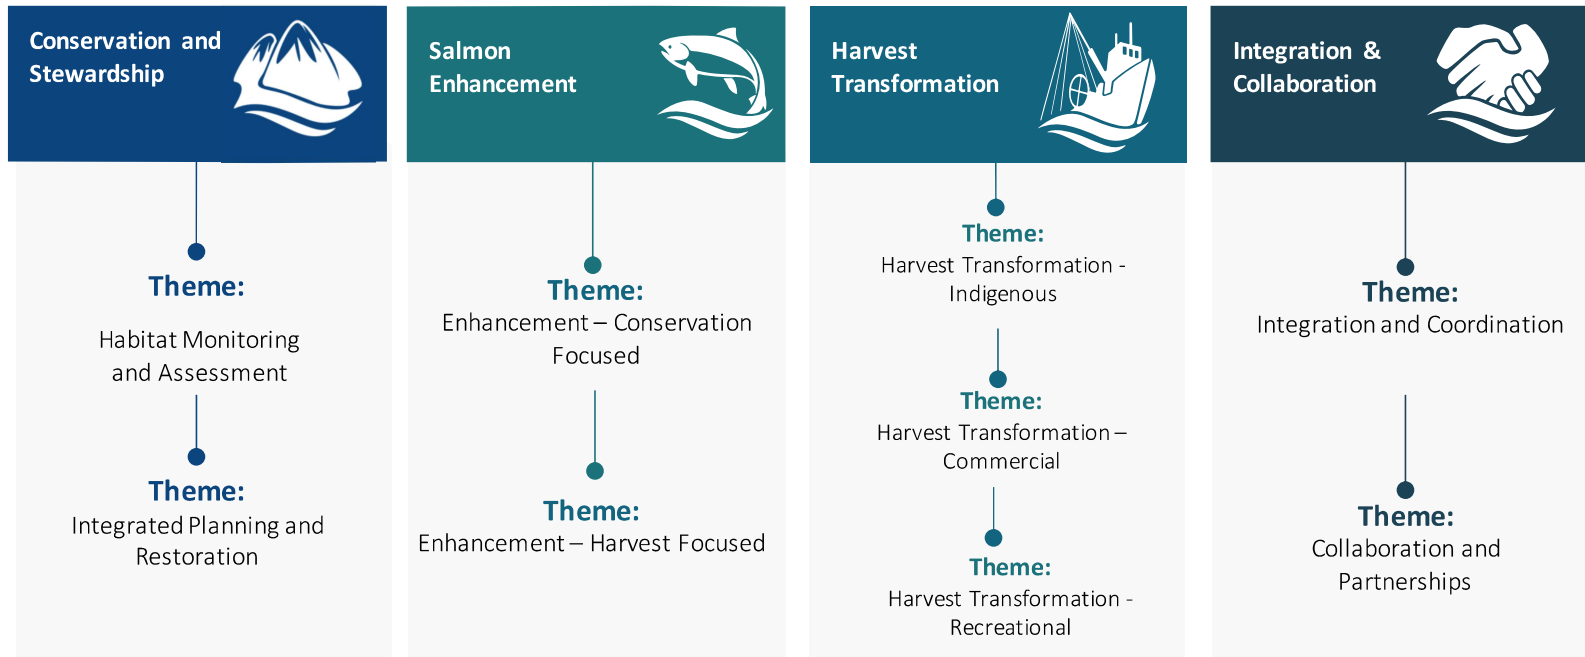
Conservation and Stewardship

Theme:

Habitat Monitoring and Assessment

Theme:

Integrated Planning and Restoration

Salmon Enhancement

Theme:

Enhancement – Conservation Focused

Theme:

Enhancement – Harvest Focused

Harvest Transformation

Theme:

Harvest Transformation - Indigenous

Theme:

Harvest Transformation – Commercial

Theme:

Harvest Transformation - Recreational

Integration & Collaboration

Theme:

Integration and Coordination

Theme:

Collaboration and Partnerships